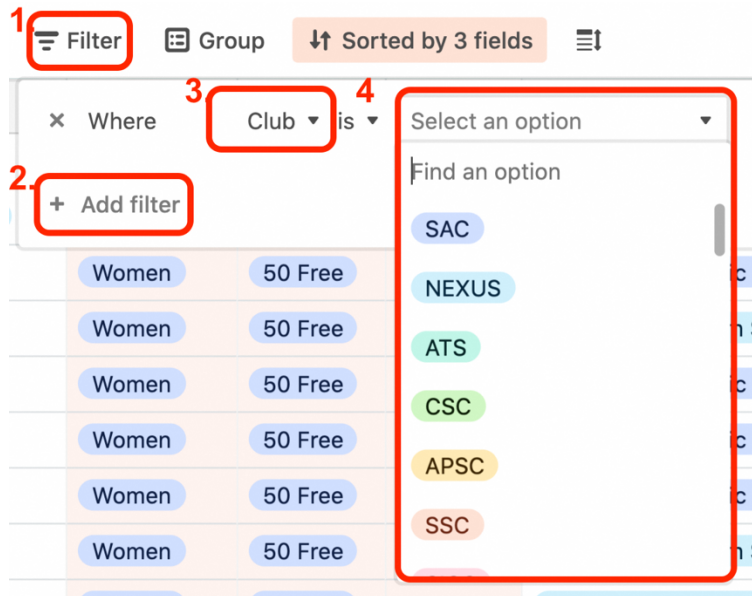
1 Filter Group Sorted by 3 fields

× Where 3 Club is 4 Select an option

Find an option

2. + Add filter

SAC
NEXUS
ATS
CSC
APSC
SSC

| Women | 50 Free |
|---|---|
| Women | 50 Free |
| Women | 50 Free |
| Women | 50 Free |
| Women | 50 Free |
| Women | 50 Free |